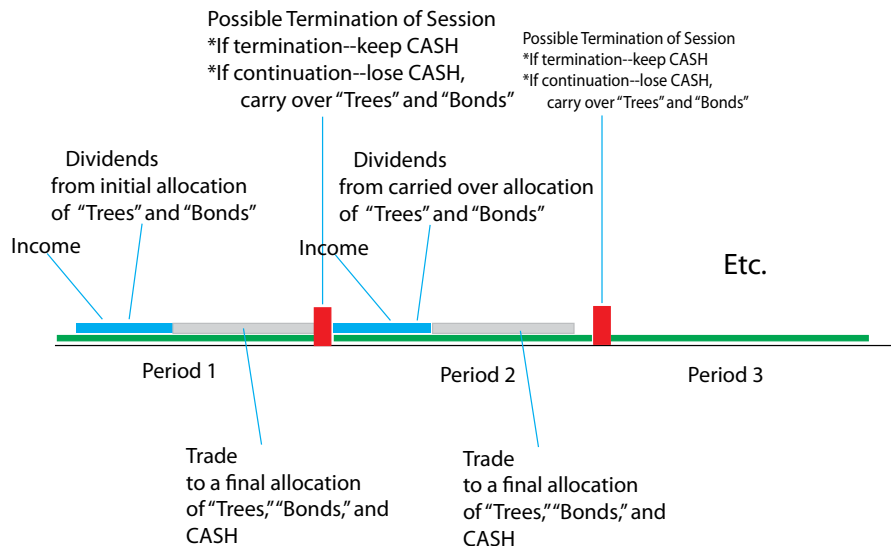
Possible Termination of Session
*If termination--keep CASH
*If continuation--lose CASH, carry over “Trees” and “Bonds”

Possible Termination of Session
*If termination--keep CASH
*If continuation--lose CASH, carry over “Trees” and “Bonds”

Dividends from initial allocation of “Trees” and “Bonds”

Income

Dividends from carried over allocation of “Trees” and “Bonds”

Income

Etc.

Period 1

Period 2

Period 3

Trade to a final allocation of “Trees,” “Bonds,” and CASH

Trade to a final allocation of “Trees,” “Bonds,” and CASH